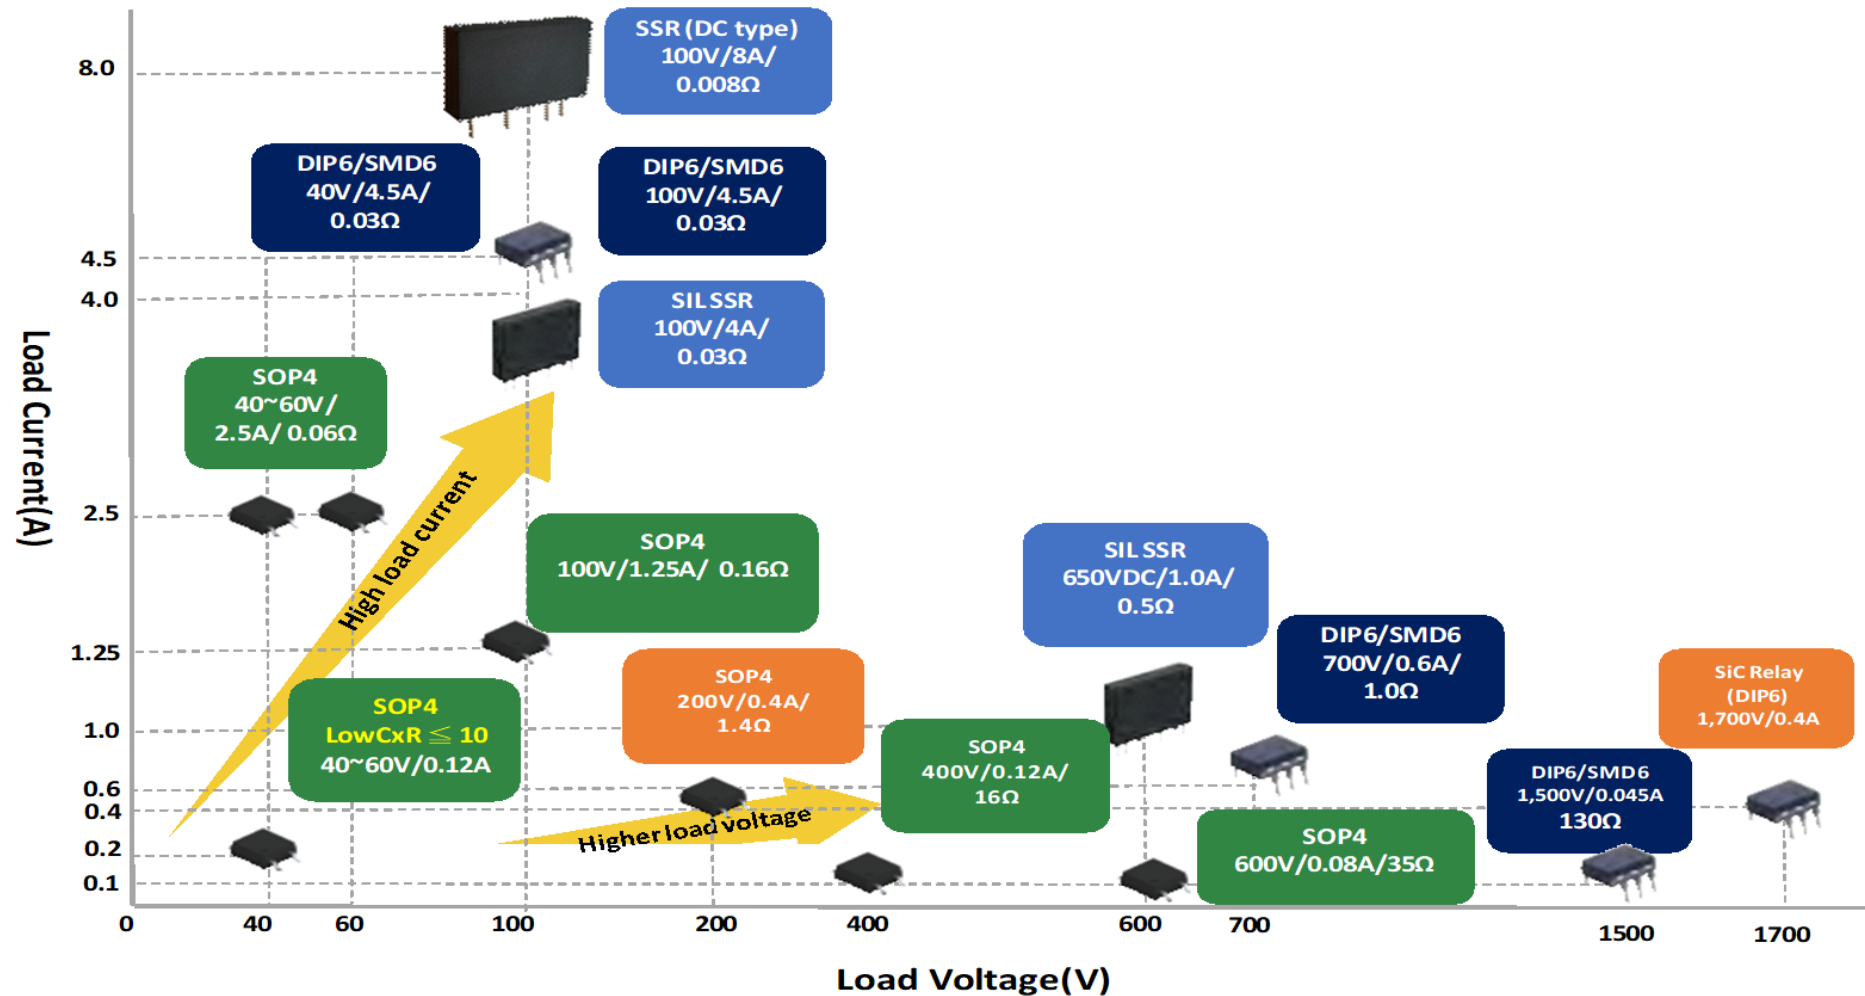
8.0

SSR (DC type)
100V/8A/
0.008Ω

DIP6/SMD6
40V/4.5A/
0.03Ω

DIP6/SMD6
100V/4.5A/
0.03Ω

4.5
4.0

SIL SSR
100V/4A/
0.03Ω

Load Current(A)

SOP4
40~60V/
2.5A/ 0.06Ω

High load current

2.5

SOP4
100V/1.25A/ 0.16Ω

SIL SSR
650VDC/1.0A/
0.5Ω

DIP6/SMD6
700V/0.6A/
1.0Ω

1.25

SOP4
200V/0.4A/
1.4Ω

SiC Relay
(DIP6)
1,700V/0.4A

SOP4
LowCxR $\leqq$ 10
40~60V/0.12A

1.0

SOP4
400V/0.12A/
16Ω

0.6
0.4

DIP6/SMD6
1,500V/0.045A
130Ω

Higher load voltage

0.2

SOP4
600V/0.08A/35Ω

0.1

0 40 60 100 200 400 600 700 1500 1700

Load Voltage(V)